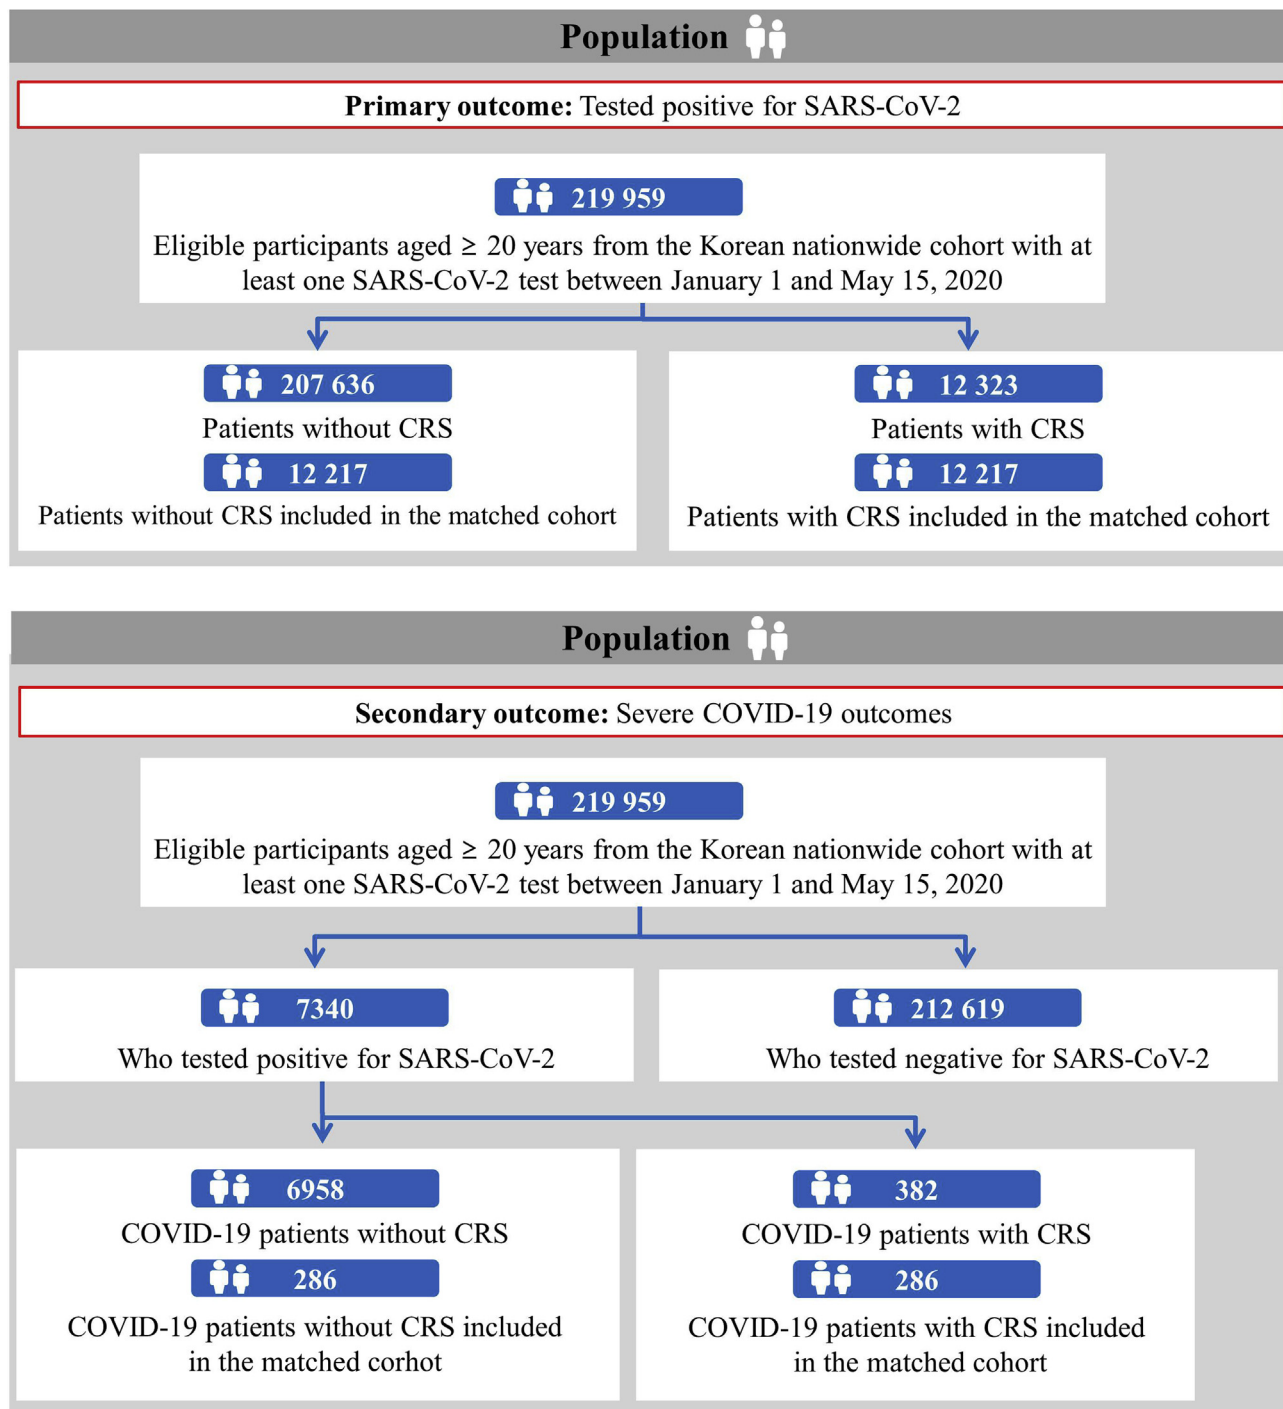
Population

**Primary outcome:** Tested positive for SARS-CoV-2

219 959

Eligible participants aged ≥ 20 years from the Korean nationwide cohort with at least one SARS-CoV-2 test between January 1 and May 15, 2020

207 636

Patients without CRS

12 217

Patients without CRS included in the matched cohort

12 323

Patients with CRS

12 217

Patients with CRS included in the matched cohort

Population

**Secondary outcome:** Severe COVID-19 outcomes

219 959

Eligible participants aged ≥ 20 years from the Korean nationwide cohort with at least one SARS-CoV-2 test between January 1 and May 15, 2020

7340

Who tested positive for SARS-CoV-2

212 619

Who tested negative for SARS-CoV-2

6958

COVID-19 patients without CRS

286

COVID-19 patients without CRS included in the matched corhot

382

COVID-19 patients with CRS

286

COVID-19 patients with CRS included in the matched cohort